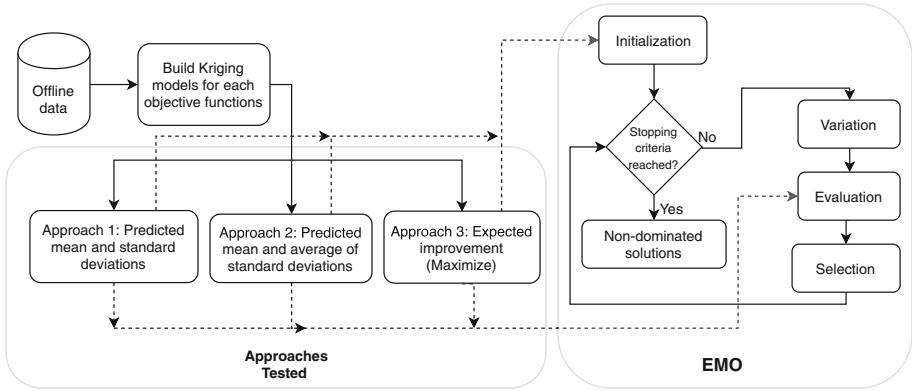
Offline data

Build Kriging models for each objective functions

Approach 1: Predicted mean and standard deviations

Approach 2: Predicted mean and average of standard deviations

Approach 3: Expected improvement (Maximize)

Approaches Tested

Initialization

Stopping criteria reached?

No

Yes

Non-dominated solutions

Variation

Evaluation

Selection

EMO